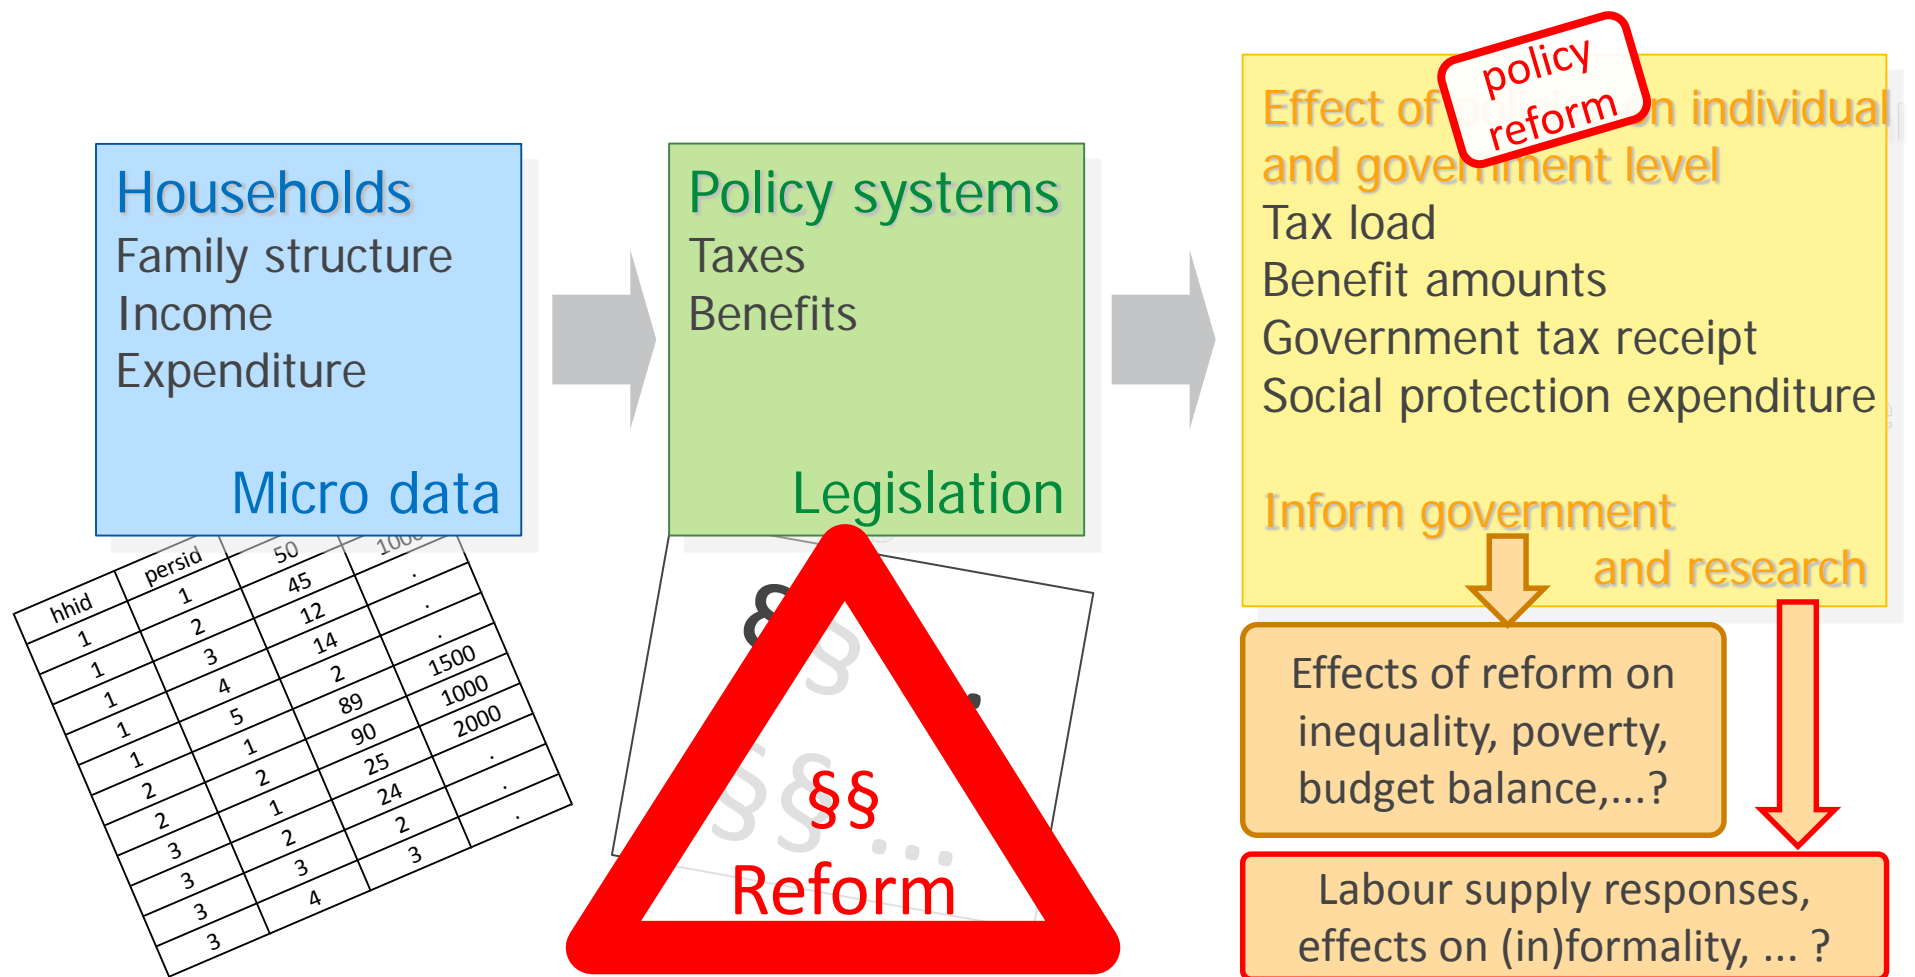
Households
Family structure
Income
Expenditure
Micro data

| hhid | persid | | |
|---|---|---|---|
| | | 50 | 1000 |
| 1 | 1 | 45 | . |
| 1 | 2 | 12 | . |
| 1 | 3 | 14 | . |
| 1 | 4 | 2 | 1500 |
| 1 | 5 | 89 | 1000 |
| 2 | 1 | 90 | 2000 |
| 2 | 2 | 25 | . |
| 3 | 1 | 24 | . |
| 3 | 2 | 2 | . |
| 3 | 3 | 3 | |
| 3 | 4 | | |

Policy systems
Taxes
Benefits
Legislation

§§
Reform

Effect of policy reform on individual and government level
Tax load
Benefit amounts
Government tax receipt
Social protection expenditure

Inform government and research

Effects of reform on inequality, poverty, budget balance,...?

Labour supply responses, effects on (in)formality, ... ?